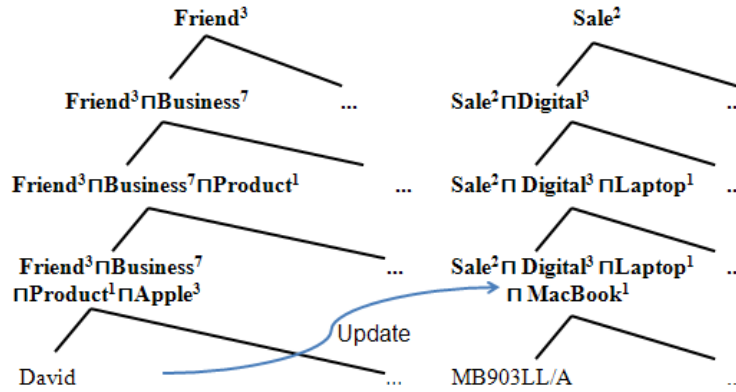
$\text{Friend}^3$

$\text{Friend}^3 \sqcap \text{Business}^7$ ...

$\text{Friend}^3 \sqcap \text{Business}^7 \sqcap \text{Product}^1$ ...

$\text{Friend}^3 \sqcap \text{Business}^7 \sqcap \text{Product}^1 \sqcap \text{Apple}^3$ ...

David ...

$\text{Sale}^2$

$\text{Sale}^2 \sqcap \text{Digital}^3$ ...

$\text{Sale}^2 \sqcap \text{Digital}^3 \sqcap \text{Laptop}^1$ ...

$\text{Sale}^2 \sqcap \text{Digital}^3 \sqcap \text{Laptop}^1 \sqcap \text{MacBook}^1$ ...

Update

MB903LL/A